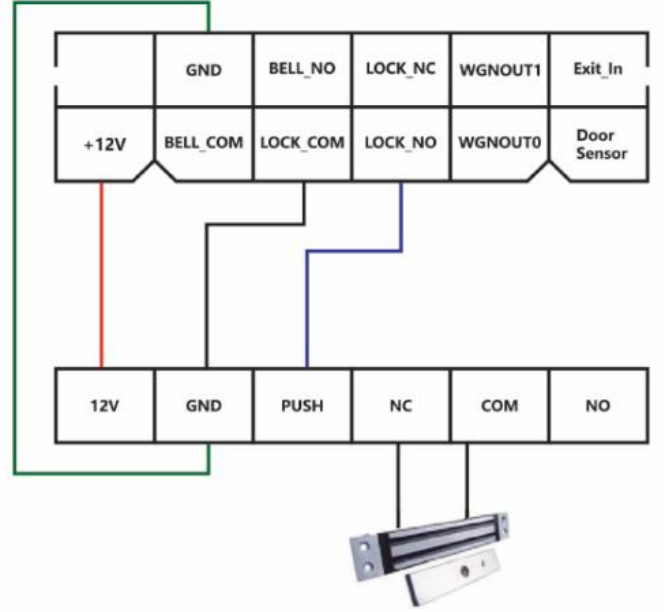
|  | GND | BELL_NO | LOCK_NC | WGNOUT1 | Exit_In |
|---|---|---|---|---|---|
| +12V | BELL_COM | LOCK_COM | LOCK_NO | WGNOUT0 | Door Sensor |

| 12V | GND | PUSH | NC | COM | NO |
|---|---|---|---|---|---|